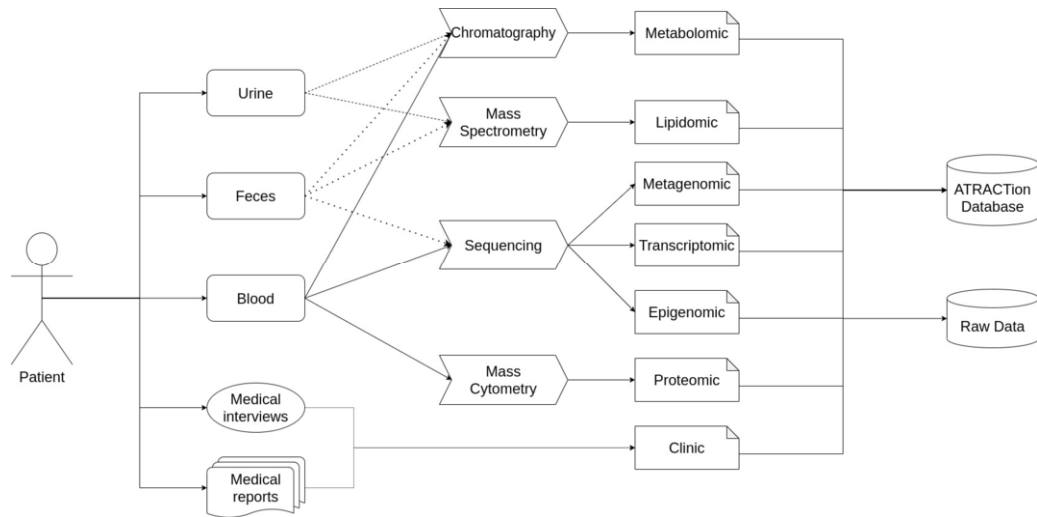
Patient

Urine

Feces

Blood

Medical interviews

Medical reports

Chromatography

Mass Spectrometry

Sequencing

Mass Cytometry

Metabolomic

Lipidomic

Metagenomic

Transcriptomic

Epigenomic

Proteomic

Clinic

ATRACTion Database

Raw Data